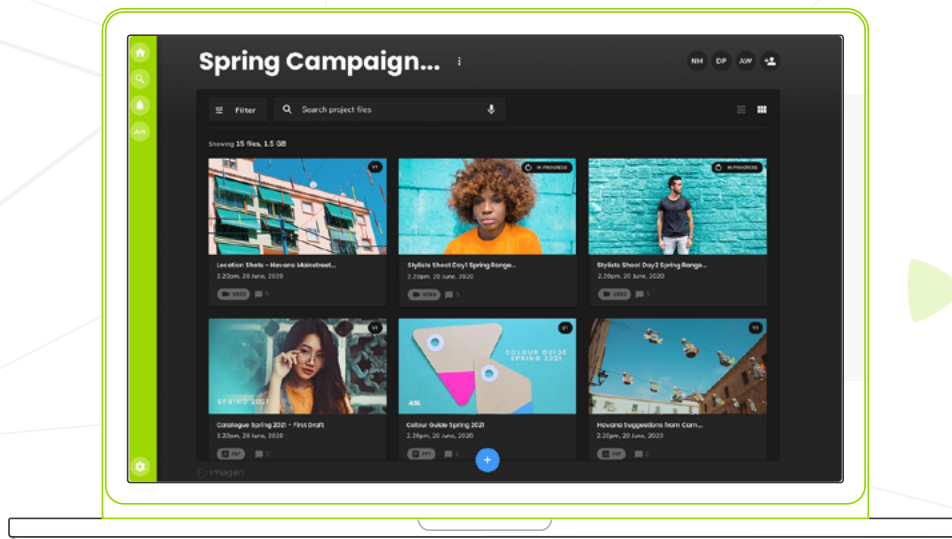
AM

Spring Campaign...

NM DP AW

Filter

Search project files

Showing 15 files, 1.5 GB

V1

Location Shots - Havana Mainstreet...
2.20pm, 20 June, 2020

VIDEO 5

IN PROGRESS

Stylists Shoot Day1 Spring Range...
2.20pm, 20 June, 2020

VIDEO 5

IN PROGRESS

Stylists Shoot Day2 Spring Range...
2.20pm, 20 June, 2020

VIDEO 5

V1

SPRING 2021

Catalogue Spring 2021 - First Draft
2.20pm, 20 June, 2020

PDF 2

V1

COLOUR GUIDE SPRING 2021

ASL

Colour Guide Spring 2021
2.20pm, 20 June, 2020

PPT 2

V3

Havana Suggestions from Cam...
2.20pm, 20 June, 2020

PDF 2

imagen